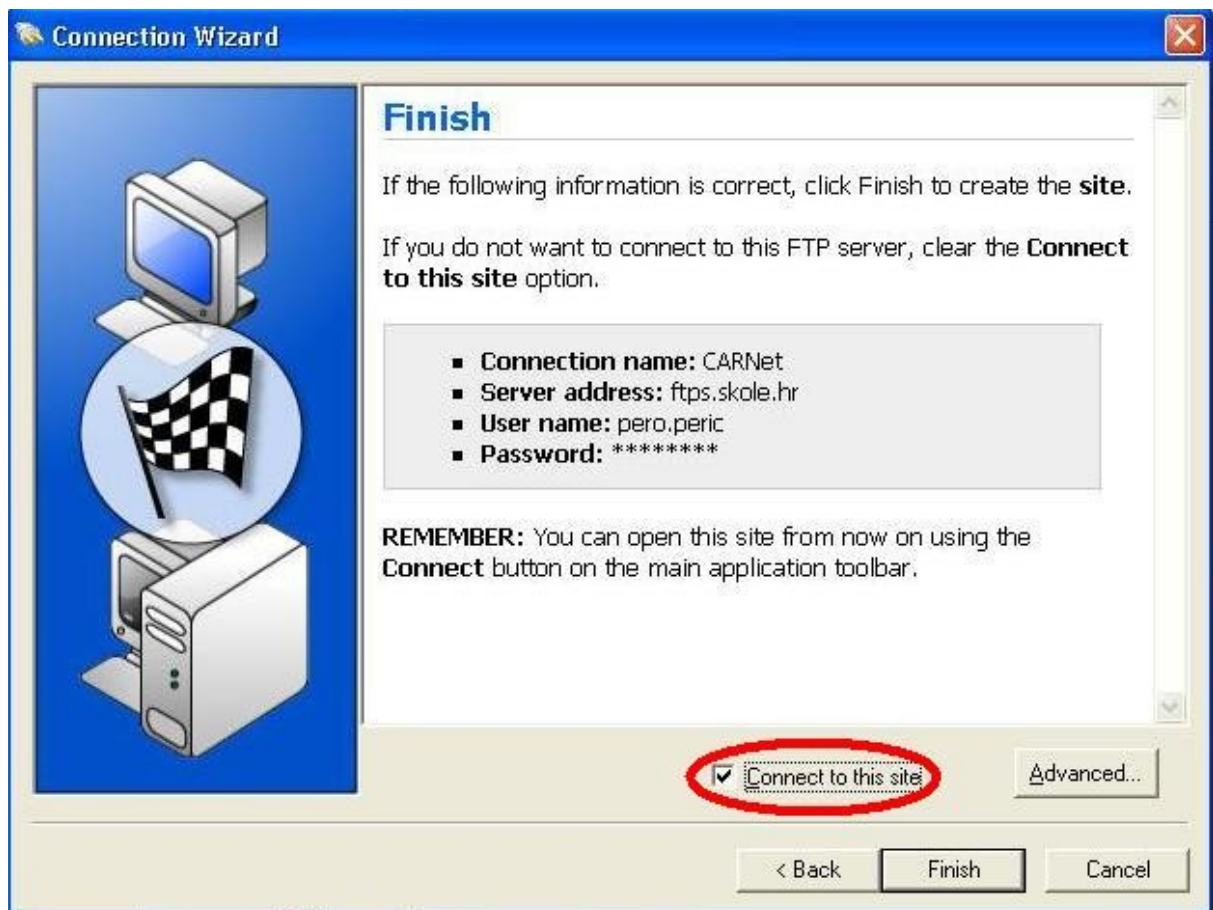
Connection Wizard

Finish

If the following information is correct, click Finish to create the **site**.

If you do not want to connect to this FTP server, clear the **Connect to this site** option.

- **Connection name:** CARNet
- **Server address:** ftps.skole.hr
- **User name:** pero.peric
- **Password:** ********

**REMEMBER:** You can open this site from now on using the **Connect** button on the main application toolbar.

Connect to this site

Advanced...

< Back

Finish

Cancel